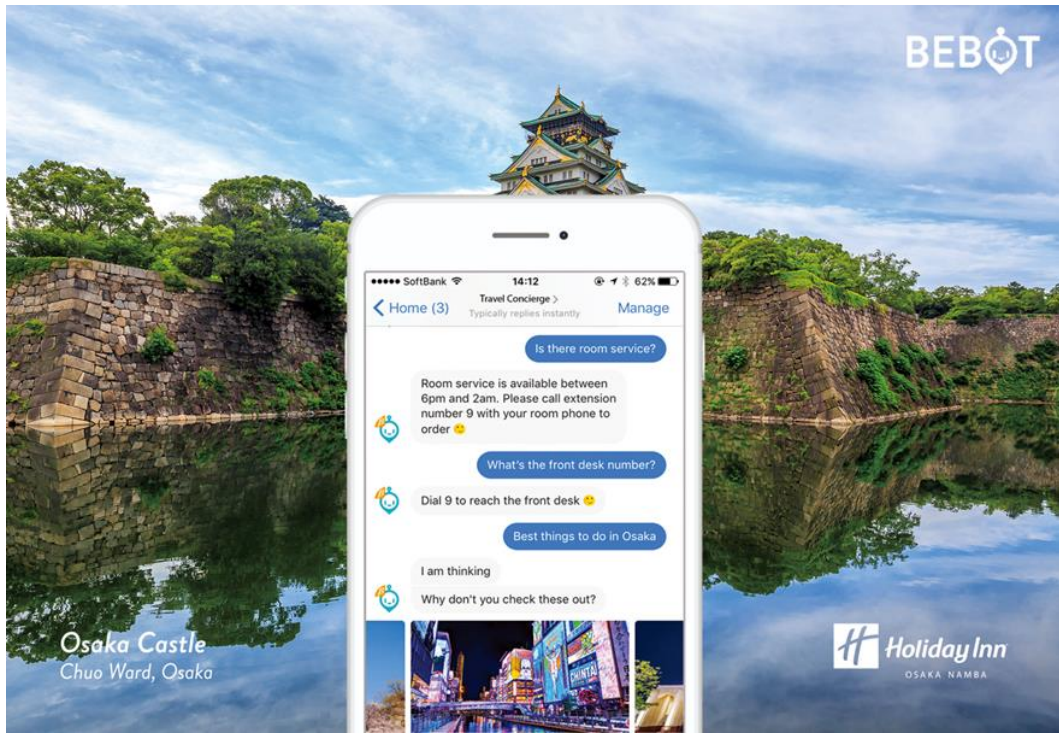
BEBOT

●●●●● SoftBank 14:12 62%

Home (3) Travel Concierge > Typically replies instantly Manage

Is there room service?

Room service is available between 6pm and 2am. Please call extension number 9 with your room phone to order 🙂

What's the front desk number?

Dial 9 to reach the front desk 🙂

Best things to do in Osaka

I am thinking

Why don't you check these out?

Osaka Castle
Chuo Ward, Osaka

H Holiday Inn
OSAKA NAMBA